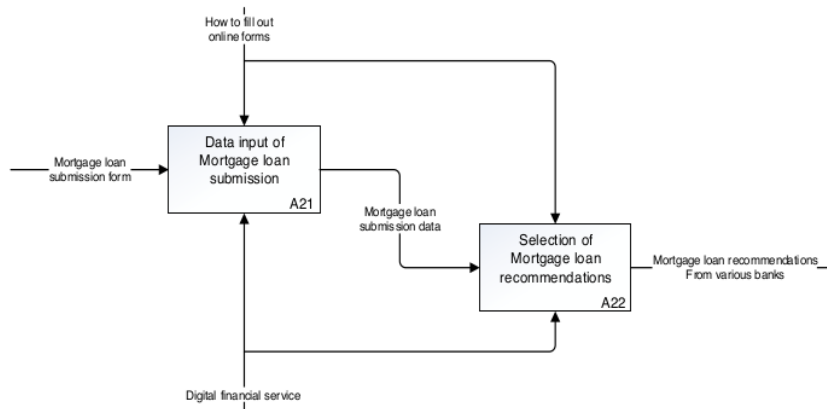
How to fill out online forms

Mortgage loan submission form

Data input of Mortgage loan submission

A21

Mortgage loan submission data

Selection of Mortgage loan recommendations

A22

Mortgage loan recommendations From various banks

Digital financial service